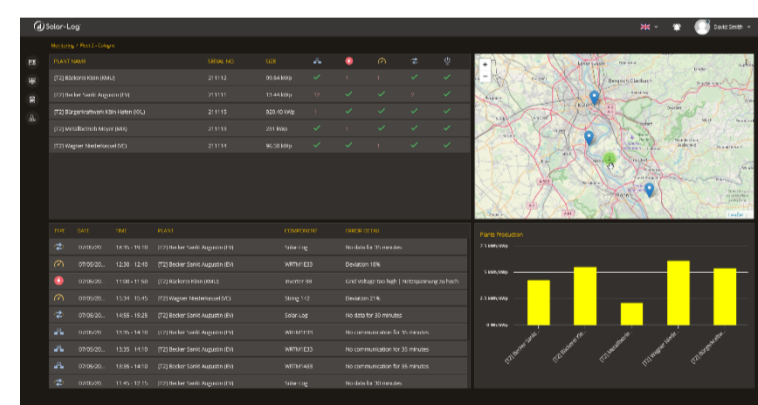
Solar-Log

David Smith

Monitoring / Plant 2 - Cologne

| PLANT NAME | SERIAL NO. | SIZE | | | | | |
|---|---|---|---|---|---|---|---|
| [T2] Bäckerei Köln (KML) | 211112 | 90.84 kWp | ✓ | 1 | 1 | ✓ | ✓ |
| [T2] Becker Sankt Augustin (EV) | 211111 | 13.44 kWp | 12 | ✓ | ✓ | 3 | ✓ |
| [T2] Bürgerkraftwerk Köln Niehl (KOL) | 211115 | 920.40 kWp | ✓ | ✓ | ✓ | ✓ | ✓ |
| [T2] Metallbetrieb Meyer (MM) | 211113 | 251 kWp | ✓ | 1 | ✓ | ✓ | ✓ |
| [T2] Wagner Niederkassel (VC) | 211114 | 96.30 kWp | ✓ | ✓ | 1 | ✓ | ✓ |

| TYPE | DATE | TIME | PLANT | COMPONENT | ERROR DETAIL |
|---|---|---|---|---|---|
| | 07/06/20.. | 14:35 - 15:10 | [T2] Becker Sankt Augustin (EV) | Solar-Log | No data for 30 minutes |
| | 07/06/20.. | 12:30 - 12:40 | [T2] Becker Sankt Augustin (EV) | WRTM1E33 | Deviation 18% |
| | 07/06/20.. | 11:00 - 11:50 | [T2] Bäckerei Köln (KML) | Inverter 88 | Grid Voltage too high \| Netzspannung zu hoch |
| | 07/06/20.. | 13:34 - 15:45 | [T2] Wagner Niederkassel (VC) | String 112 | Deviation 21% |
| | 07/06/20.. | 14:58 - 15:25 | [T2] Becker Sankt Augustin (EV) | Solar-Log | No data for 30 minutes |
| | 07/06/20.. | 13:55 - 14:10 | [T2] Becker Sankt Augustin (EV) | WRTM1E33 | No communication for 35 minutes |
| | 07/06/20.. | 13:35 - 14:10 | [T2] Becker Sankt Augustin (EV) | WRTM1E33 | No communication for 35 minutes |
| | 07/06/20.. | 13:35 - 14:10 | [T2] Becker Sankt Augustin (EV) | WRTM1438 | No communication for 35 minutes |
| | 07/06/20.. | 11:45 - 12:15 | [T2] Becker Sankt Augustin (EV) | Solar-Log | No data for 30 minutes |

Plants Production

7.5 kWh/kWp
5 kWh/kWp
2.5 kWh/kWp
0 kWh/kWp

[T2] Becker Sankt..., [T2] Bäckerei Köln, [T2] Metallbetrie..., [T2] Wagner Niede..., [T2] Bürgerkraftw...